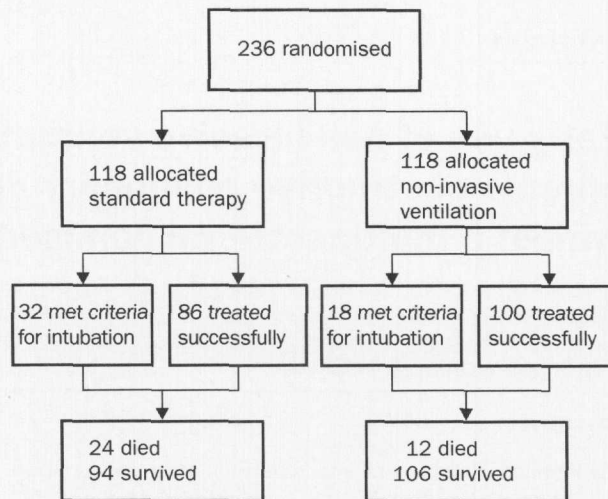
236 randomised

118 allocated standard therapy

118 allocated non-invasive ventilation

32 met criteria for intubation

86 treated successfully

18 met criteria for intubation

100 treated successfully

24 died
94 survived

12 died
106 survived